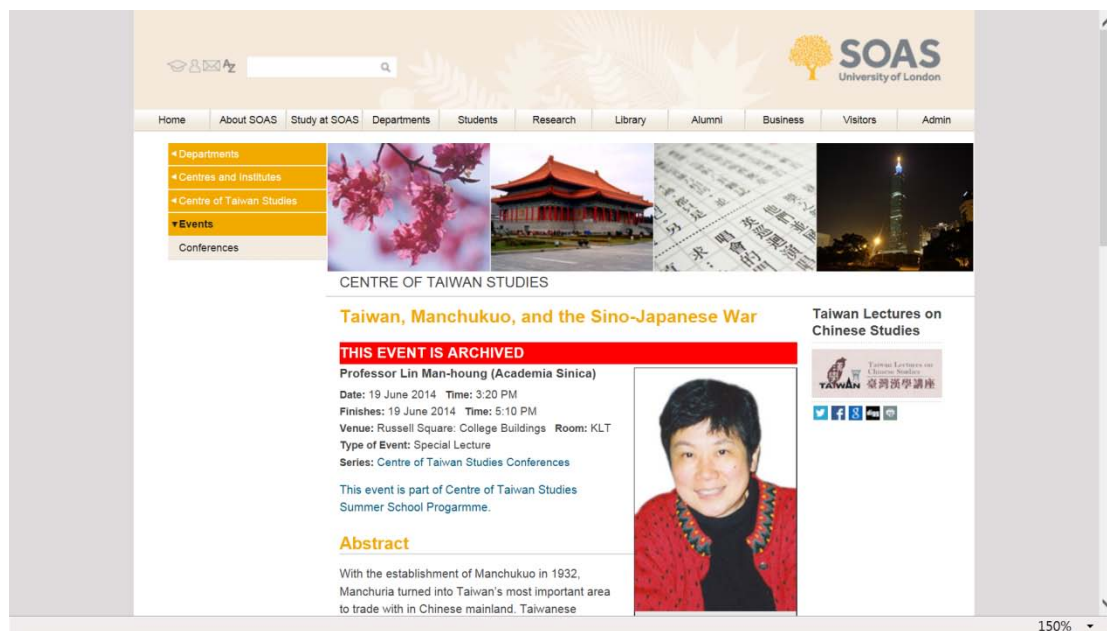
SOAS
University of London

Home | About SOAS | Study at SOAS | Departments | Students | Research | Library | Alumni | Business | Visitors | Admin

◂Departments
◂Centres and Institutes
◂Centre of Taiwan Studies
▾Events
Conferences

CENTRE OF TAIWAN STUDIES

Taiwan, Manchukuo, and the Sino-Japanese War

THIS EVENT IS ARCHIVED

Professor Lin Man-houng (Academia Sinica)

Date: 19 June 2014 Time: 3:20 PM
Finishes: 19 June 2014 Time: 5:10 PM
Venue: Russell Square: College Buildings Room: KLT
Type of Event: Special Lecture
Series: Centre of Taiwan Studies Conferences

This event is part of Centre of Taiwan Studies Summer School Progarmme.

Abstract

With the establishment of Manchukuo in 1932, Manchuria turned into Taiwan's most important area to trade with in Chinese mainland. Taiwanese

Taiwan Lectures on Chinese Studies

TAIWAN 臺灣漢學講座 Taiwan Lectures on Chinese Studies

150%